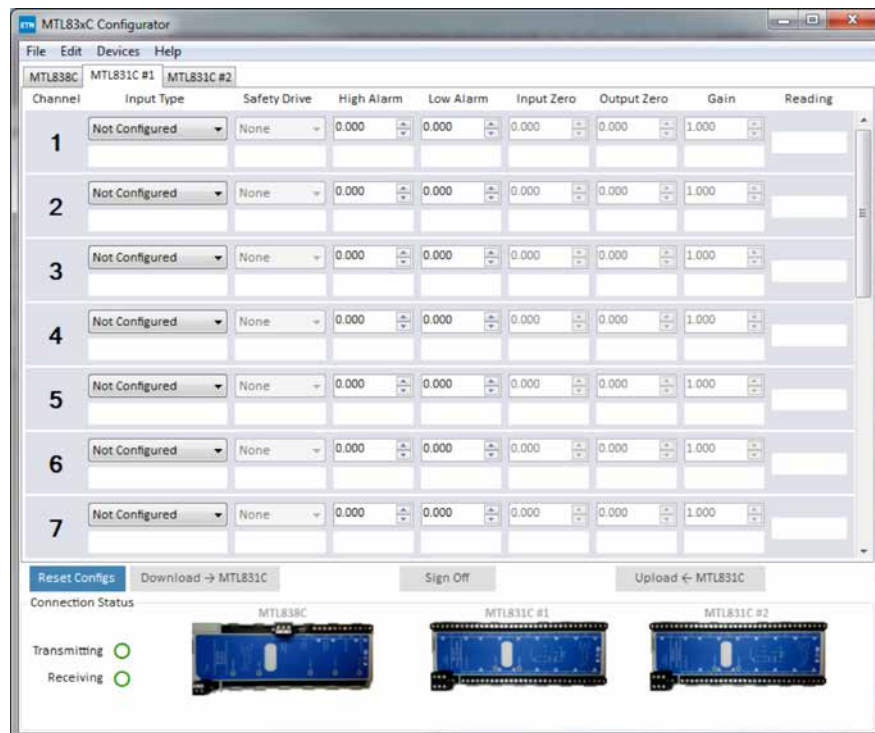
MTL83xC Configurator

File Edit Devices Help

MTL838C MTL831C #1 MTL831C #2

| Channel | Input Type | Safety Drive | High Alarm | Low Alarm | Input Zero | Output Zero | Gain | Reading |
|---|---|---|---|---|---|---|---|---|
| 1 | Not Configured | None | 0.000 | 0.000 | 0.000 | 0.000 | 1.000 | |
| 2 | Not Configured | None | 0.000 | 0.000 | 0.000 | 0.000 | 1.000 | |
| 3 | Not Configured | None | 0.000 | 0.000 | 0.000 | 0.000 | 1.000 | |
| 4 | Not Configured | None | 0.000 | 0.000 | 0.000 | 0.000 | 1.000 | |
| 5 | Not Configured | None | 0.000 | 0.000 | 0.000 | 0.000 | 1.000 | |
| 6 | Not Configured | None | 0.000 | 0.000 | 0.000 | 0.000 | 1.000 | |
| 7 | Not Configured | None | 0.000 | 0.000 | 0.000 | 0.000 | 1.000 | |

Reset Configs Download → MTL831C Sign Off Upload ← MTL831C

Connection Status

MTL838C MTL831C #1 MTL831C #2

Transmitting

Receiving